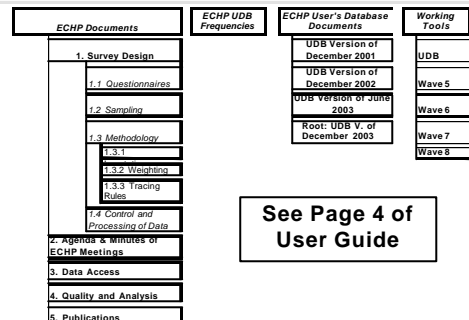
ECHP Documents

1. Survey Design

1.1 Questionnaires

1.2 Sampling

1.3 Methodology

1.3.1

1.3.2 Weighting

1.3.3 Tracing Rules

1.4 Control and Processing of Data

2. Agenda & Minutes of ECHP Meetings

3. Data Access

4. Quality and Analysis

5. Publications

ECHP UDB Frequencies

ECHP User's Database Documents

UDB Version of December 2001

UDB Version of December 2002

UDB Version of June 2003

Root: UDB V. of December 2003

Working Tools

UDB

Wave 5

Wave 6

Wave 7

Wave 8

See Page 4 of User Guide